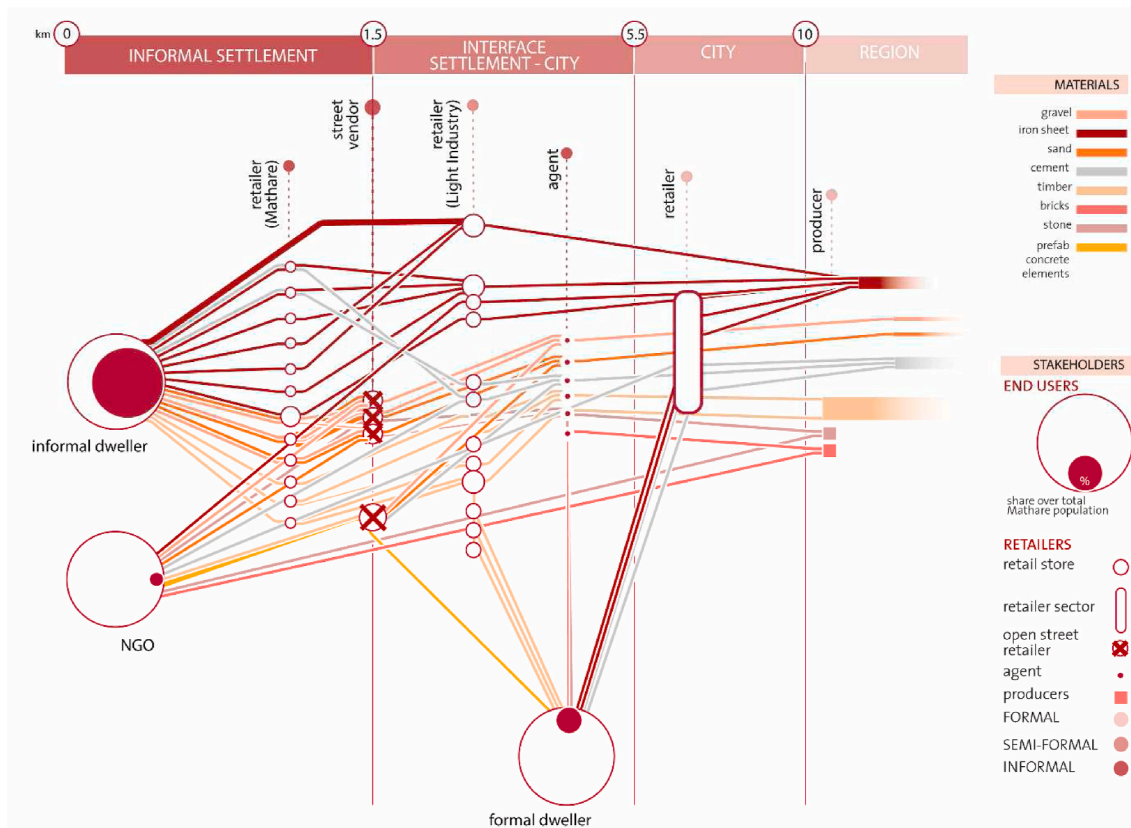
km 0 INFORMAL SETTLEMENT 1.5 INTERFACE SETTLEMENT - CITY 5.5 CITY 10 REGION

street vendor

retailer (Light Industry)

retailer (Mathare)

agent

retailer

producer

informal dweller

NGO

formal dweller

MATERIALS
gravel
iron sheet
sand
cement
timber
bricks
stone
prefab concrete elements

STAKEHOLDERS
END USERS
%
share over total Mathare population

RETAILERS
retail store
retailer sector
open street retailer
agent
producers
FORMAL
SEMI-FORMAL
INFORMAL